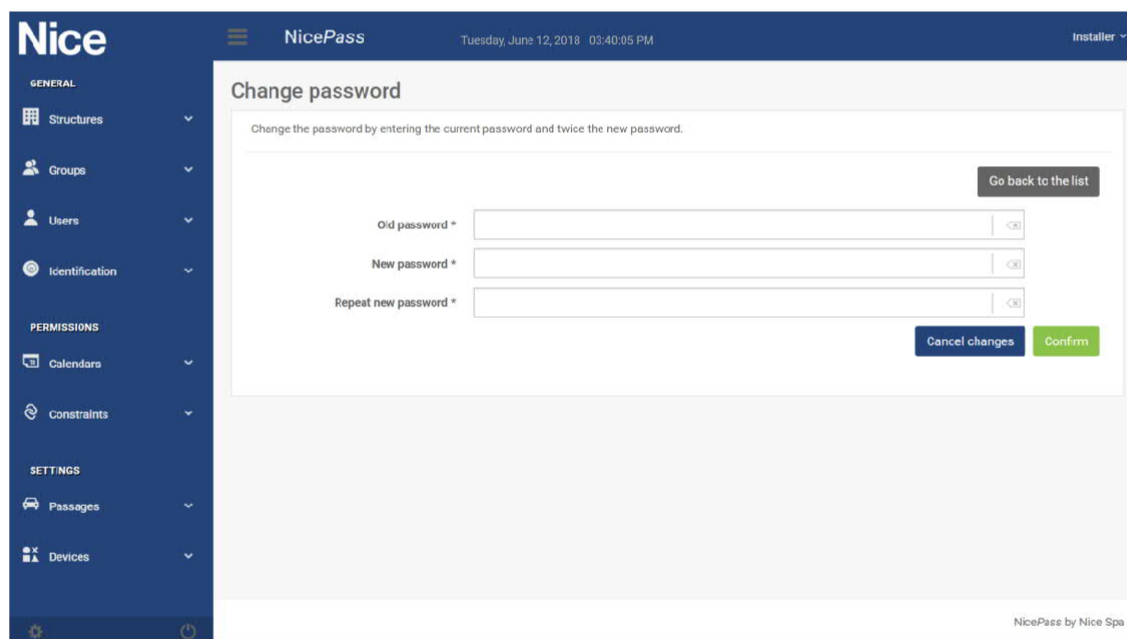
Nice

GENERAL

Structures

Groups

Users

Identification

PERMISSIONS

Calendars

Constraints

SETTINGS

Passages

Devices

NicePass

Tuesday, June 12, 2018 03:40:05 PM

Installer

Change password

Change the password by entering the current password and twice the new password.

Go back to the list

Old password *

New password *

Repeat new password *

Cancel changes

Confirm

NicePass by Nice Spa